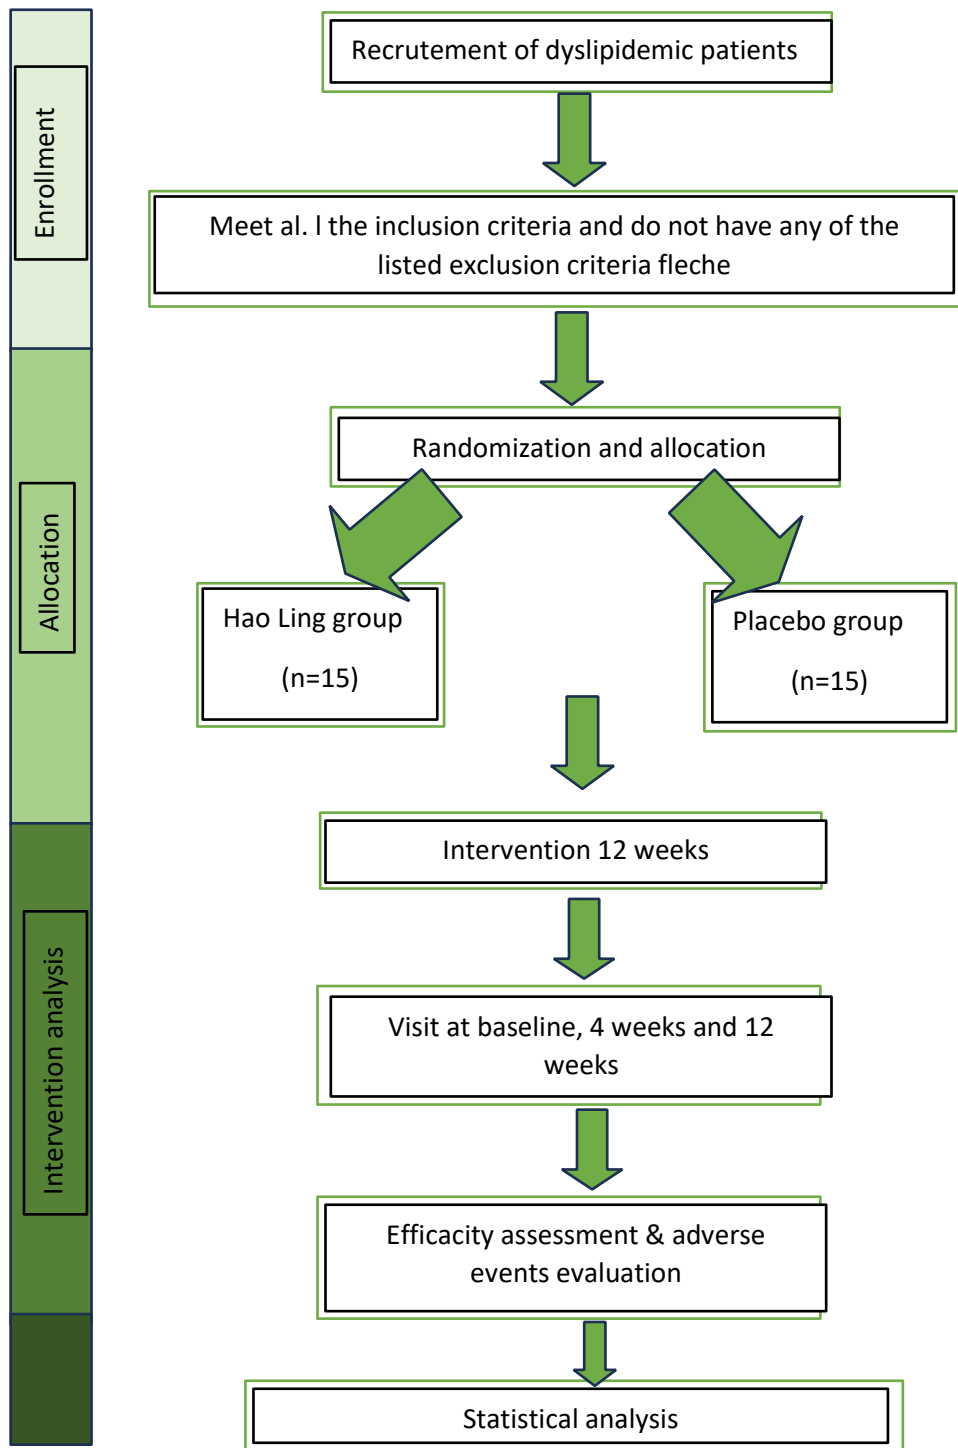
Enrollment

Allocation

Intervention analysis

Recrutement of dyslipidemic patients

Meet al. l the inclusion criteria and do not have any of the listed exclusion criteria fleche

Randomization and allocation

Hao Ling group

(n=15)

Placebo group

(n=15)

Intervention 12 weeks

Visit at baseline, 4 weeks and 12 weeks

Efficacity assessment & adverse events evaluation

Statistical analysis